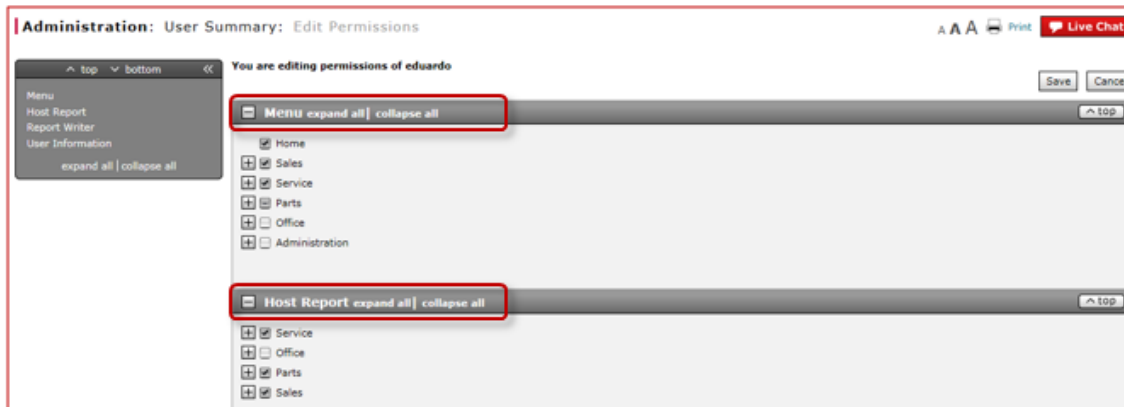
Administration: User Summary: Edit Permissions

A A A Print Live Chat

^ top ∨ bottom «

Menu
Host Report
Report Writer
User Information

expand all | collapse all

You are editing permissions of eduardo

Save Cance

Menu expand all | collapse all

^ top

Home
Sales
Service
Parts
Office
Administration

Host Report expand all | collapse all

^ top

Service
Office
Parts
Sales